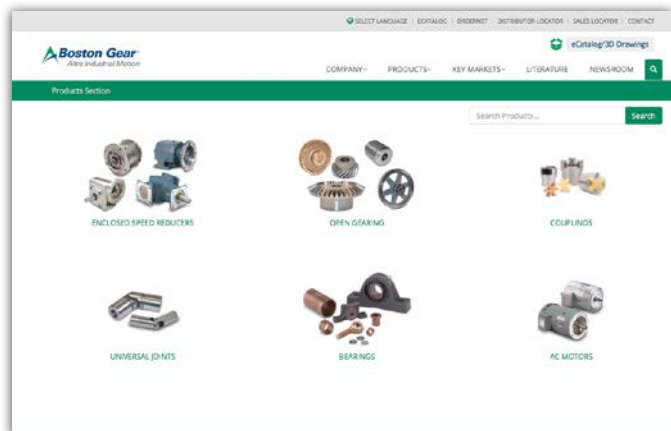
SELECT LANGUAGE | ECATALOG | ORDERNET | DISTRIBUTOR LOCATOR | SALES LOCATOR | CONTACT

Boston Gear
Altra Industrial Motion

eCatalog/3D Drawings

COMPANY PRODUCTS KEY MARKETS LITERATURE NEWSROOM

Products Section

Search Products... Search

ENCLOSED SPEED REDUCERS

OPEN GEARING

COUPLINGS

UNIVERSAL JOINTS

BEARINGS

AC MOTORS